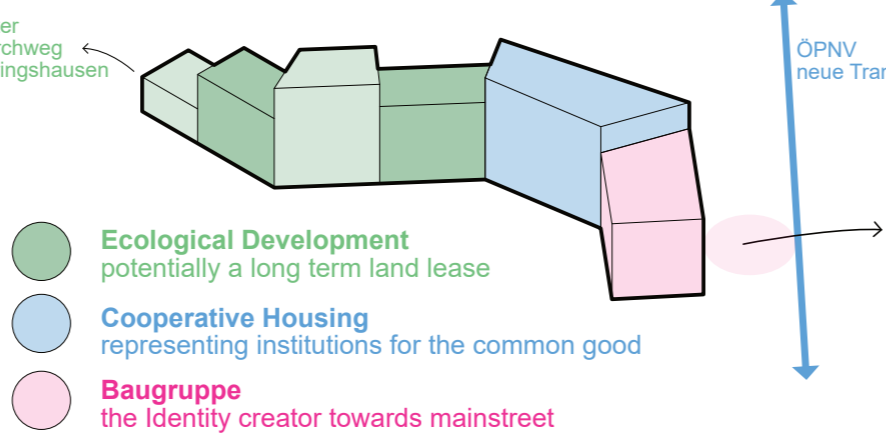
er
rchweg
ingshausen

ÖPNV
neue Tra

**Ecological Development**
potentially a long term land lease

**Cooperative Housing**
representing institutions for the common good

**Baugruppe**
the Identity creator towards mainstreet